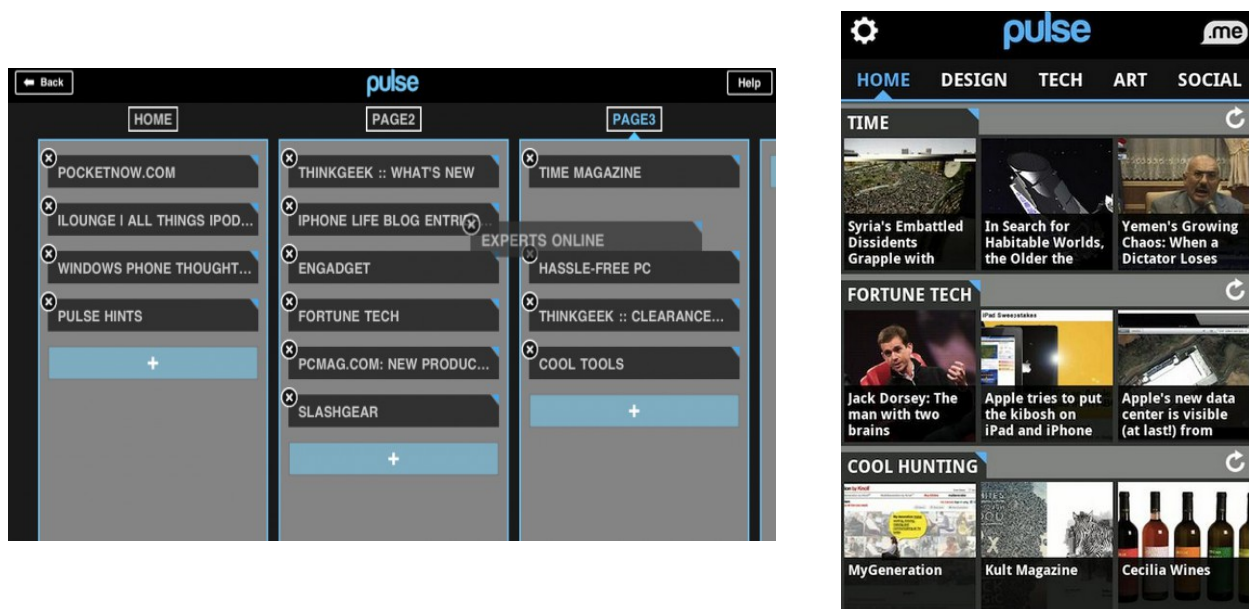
Back

pulse

Help

HOME

PAGE2

PAGE3

POCKETNOW.COM

ILOUNGE | ALL THINGS IPOD...

WINDOWS PHONE THOUGHT...

PULSE HINTS

+

THINKGEEK :: WHAT'S NEW

IPHONE LIFE BLOG ENTRI...

ENGADGET

FORTUNE TECH

PCMAG.COM: NEW PRODUC...

SLASHGEAR

+

TIME MAGAZINE

EXPERTS ONLINE

HASSLE-FREE PC

THINKGEEK :: CLEARANCE...

COOL TOOLS

+

pulse

.me

HOME DESIGN TECH ART SOCIAL

TIME

Syria's Embattled Dissidents Grapple with

In Search for Habitable Worlds, the Older the

Yemen's Growing Chaos: When a Dictator Loses

FORTUNE TECH

Jack Dorsey: The man with two brains

Apple tries to put the kibosh on iPad and iPhone

Apple's new data center is visible (at last!) from

COOL HUNTING

MyGeneration

Kult Magazine

Cecilia Wines